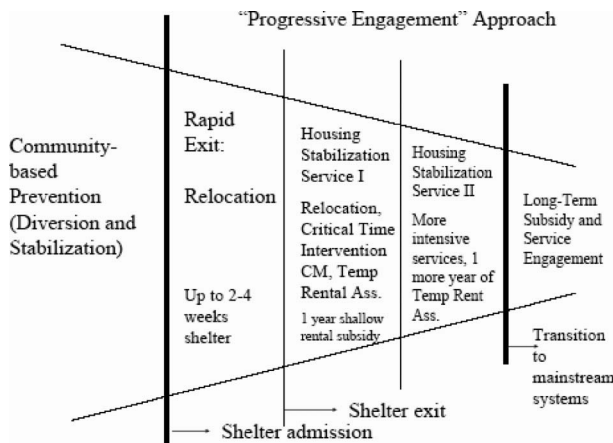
"Progressive Engagement" Approach

Community-based Prevention (Diversion and Stabilization)

Rapid Exit:

Relocation

Up to 2-4 weeks shelter

Housing Stabilization Service I

Relocation, Critical Time Intervention CM, Temp Rental Ass.

1 year shallow rental subsidy

Housing Stabilization Service II

More intensive services, 1 more year of Temp Rent Ass.

Long-Term Subsidy and Service Engagement

Transition to mainstream systems

Shelter exit

Shelter admission